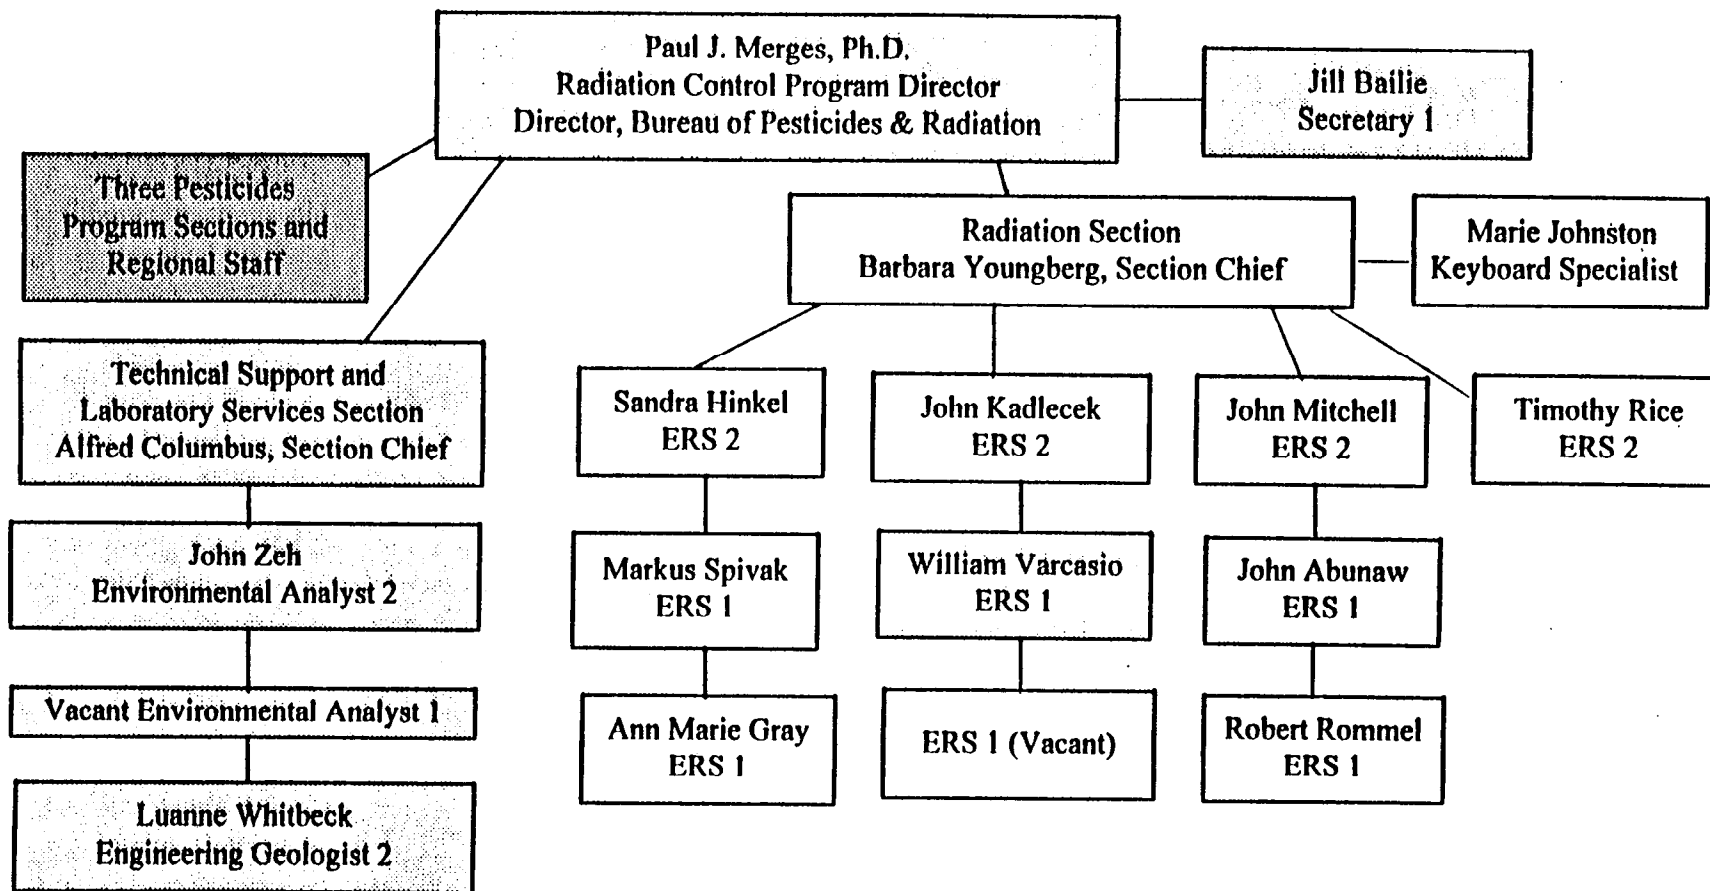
Paul J. Merges, Ph.D.
Radiation Control Program Director
Director, Bureau of Pesticides & Radiation

Jill Bailie
Secretary 1

Three Pesticides Program Sections and Regional Staff

Radiation Section
Barbara Youngberg, Section Chief

Marie Johnston
Keyboard Specialist

Technical Support and Laboratory Services Section
Alfred Columbus, Section Chief

John Zeh
Environmental Analyst 2

Vacant Environmental Analyst 1

Luanne Whitbeck
Engineering Geologist 2

Sandra Hinkel
ERS 2

Markus Spivak
ERS 1

Ann Marie Gray
ERS 1

John Kadlecek
ERS 2

William Varcasio
ERS 1

ERS 1 (Vacant)

John Mitchell
ERS 2

John Abunaw
ERS 1

Robert Rommel
ERS 1

Timothy Rice
ERS 2